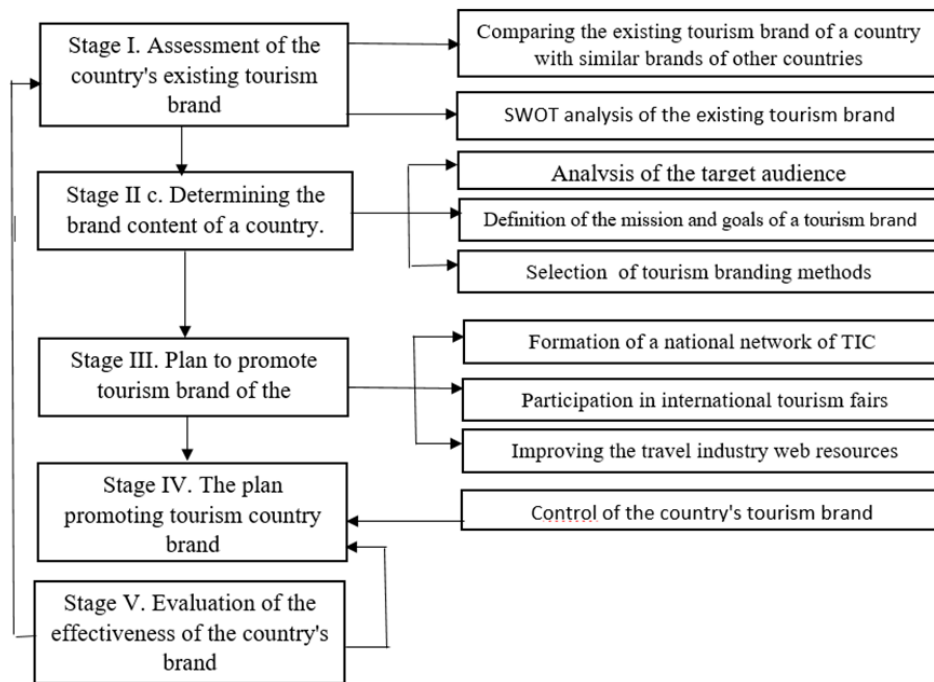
Stage I. Assessment of the country's existing tourism brand

Comparing the existing tourism brand of a country with similar brands of other countries

SWOT analysis of the existing tourism brand

Stage II c. Determining the brand content of a country.

Analysis of the target audience

Definition of the mission and goals of a tourism brand

Selection of tourism branding methods

Stage III. Plan to promote tourism brand of the

Formation of a national network of TIC

Participation in international tourism fairs

Improving the travel industry web resources

Stage IV. The plan promoting tourism country brand

Control of the country's tourism brand

Stage V. Evaluation of the effectiveness of the country's brand